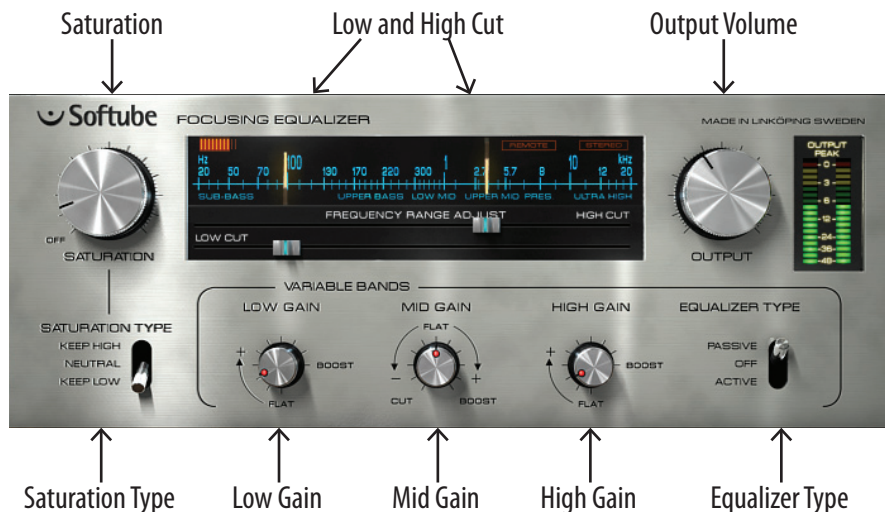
Saturation

Low and High Cut

Output Volume

Softube

FOCUSING EQUALIZER

MADE IN LINKÖPING SWEDEN

REMOTE

STEREO

Hz

20 50 70 100 130 170 220 300 1 2.7 5.7 8 10 12 20

kHz

SUB-BASS UPPER BASS LOW MID UPPER MID PRES ULTRA HIGH

FREQUENCY RANGE ADJUST

HIGH CUT

LOW CUT

OFF

SATURATION

OUTPUT

OUTPUT PEAK

0

3

6

12

24

36

48

VARIABLE BANDS

SATURATION TYPE

KEEP HIGH

NEUTRAL

KEEP LOW

LOW GAIN

+

BOOST

FLAT

MID GAIN

FLAT

−

+

CUT

BOOST

HIGH GAIN

+

BOOST

FLAT

EQUALIZER TYPE

PASSIVE

OFF

ACTIVE

Saturation Type

Low Gain

Mid Gain

High Gain

Equalizer Type